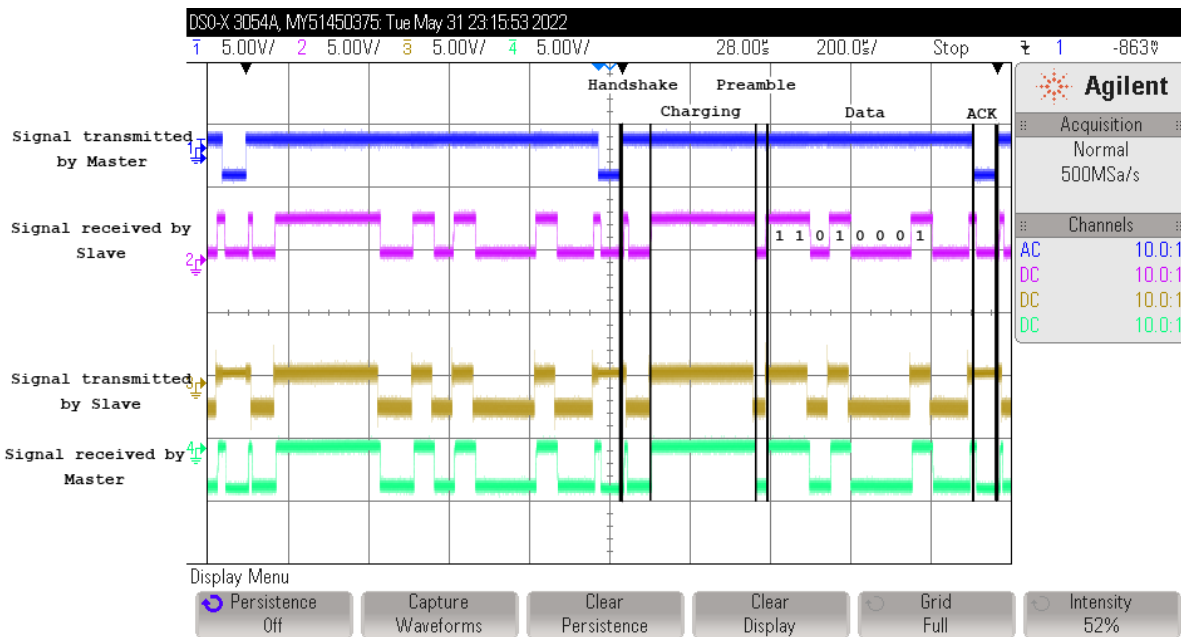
DSO-X 3054A, MY51450375: Tue May 31 23:15:53 2022

1 5.00V/ 2 5.00V/ 3 5.00V/ 4 5.00V/ 28.00s 200.0s/ Stop 1 -863V

Handshake Preamble
Charging Data ACK

Signal transmitted by Master

Signal received by Slave

1 1 0 1 0 0 0 1

Signal transmitted by Slave

Signal received by Master

Agilent

Acquisition
Normal
500MSa/s

Channels
AC 10.0:1
DC 10.0:1
DC 10.0:1
DC 10.0:1

Display Menu

Persistence Off | Capture Waveforms | Clear Persistence | Clear Display | Grid Full | Intensity 52%